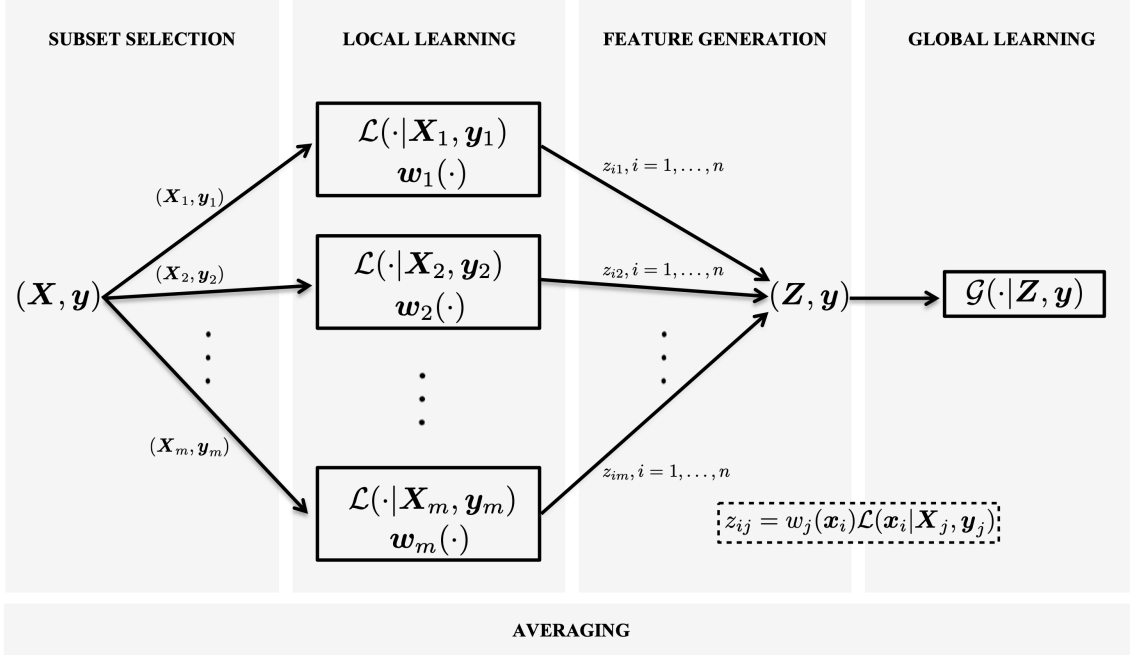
SUBSET SELECTION

LOCAL LEARNING

FEATURE GENERATION

GLOBAL LEARNING

$(\boldsymbol{X}, \boldsymbol{y})$

$(\boldsymbol{X}_1, \boldsymbol{y}_1)$

$(\boldsymbol{X}_2, \boldsymbol{y}_2)$

$(\boldsymbol{X}_m, \boldsymbol{y}_m)$

$\mathcal{L}(\cdot|\boldsymbol{X}_1, \boldsymbol{y}_1)$
$\boldsymbol{w}_1(\cdot)$

$\mathcal{L}(\cdot|\boldsymbol{X}_2, \boldsymbol{y}_2)$
$\boldsymbol{w}_2(\cdot)$

$\mathcal{L}(\cdot|\boldsymbol{X}_m, \boldsymbol{y}_m)$
$\boldsymbol{w}_m(\cdot)$

$z_{i1}, i = 1, \ldots, n$

$z_{i2}, i = 1, \ldots, n$

$z_{im}, i = 1, \ldots, n$

$(\boldsymbol{Z}, \boldsymbol{y})$

$\mathcal{G}(\cdot|\boldsymbol{Z}, \boldsymbol{y})$

$z_{ij} = w_j(\boldsymbol{x}_i)\mathcal{L}(\boldsymbol{x}_i|\boldsymbol{X}_j, \boldsymbol{y}_j)$

AVERAGING